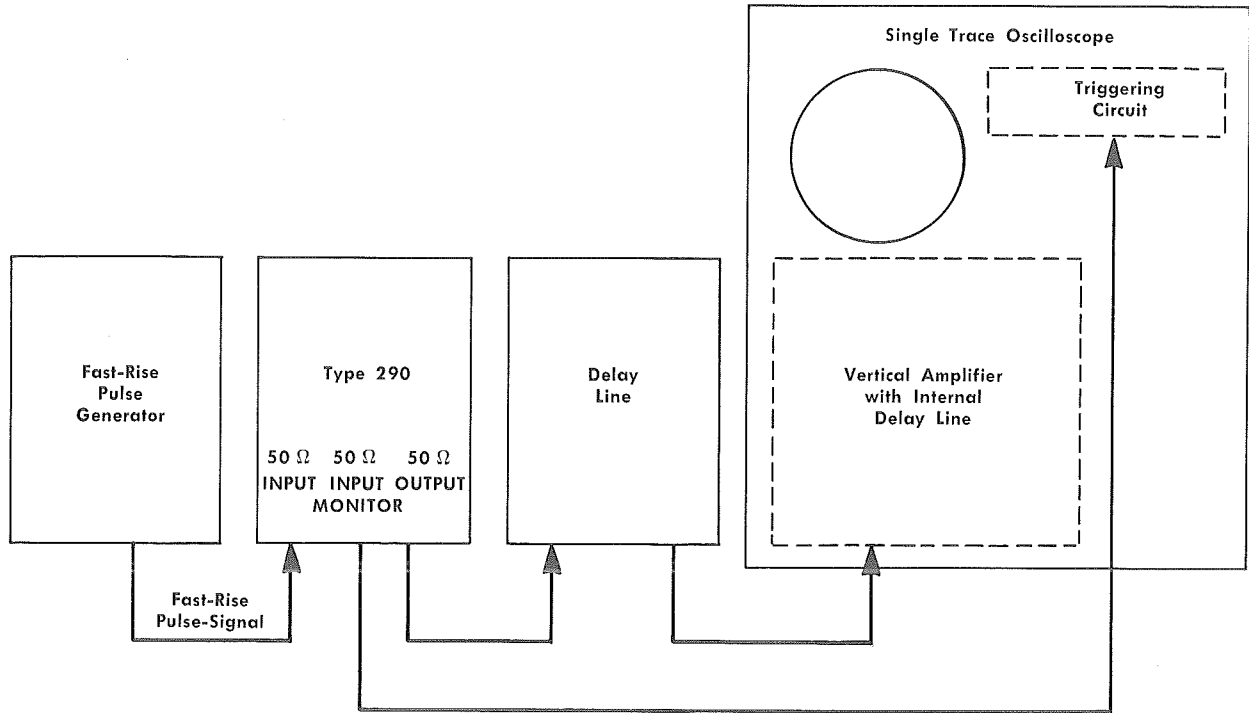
Single Trace Oscilloscope

Triggering Circuit

Fast-Rise Pulse Generator

Type 290

$50\,\Omega$ INPUT

$50\,\Omega$ INPUT MONITOR

$50\,\Omega$ OUTPUT

Delay Line

Vertical Amplifier with Internal Delay Line

Fast-Rise Pulse-Signal